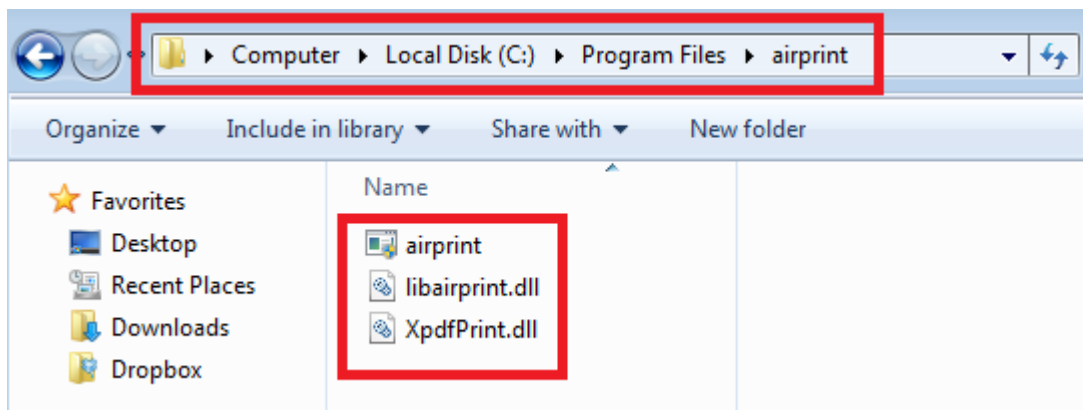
▸ Computer ▸ Local Disk (C:) ▸ Program Files ▸ airprint

Organize ▾ Include in library ▾ Share with ▾ New folder

Favorites
Desktop
Recent Places
Downloads
Dropbox

Name
airprint
libairprint.dll
XpdfPrint.dll